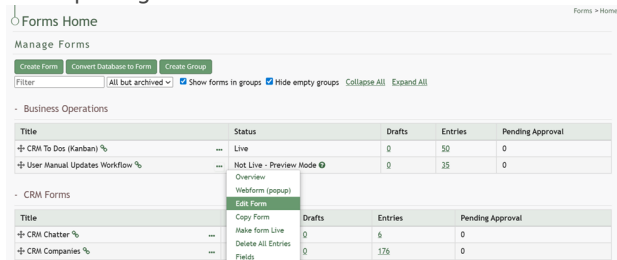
Forms Home

Forms > Home

Manage Forms

Create Form | Convert Database to Form | Create Group

Filter | All but archived | Show forms in groups | Hide empty groups | Collapse All | Expand All

- Business Operations

| Title | Status | Drafts | Entries | Pending Approval |
|---|---|---|---|---|
| CRM To Dos (Kanban) ... | Live | 0 | 50 | 0 |
| User Manual Updates Workflow ... | Not Live - Preview Mode | 0 | 35 | 0 |

- CRM Forms

| Title | Drafts | Entries | Pending Approval |
|---|---|---|---|
| CRM Chatter ... | 0 | 6 | 0 |
| CRM Companies ... | 0 | 176 | 0 |

Overview
Webform (popup)
Edit Form
Copy Form
Make form Live
Delete All Entries
Fields